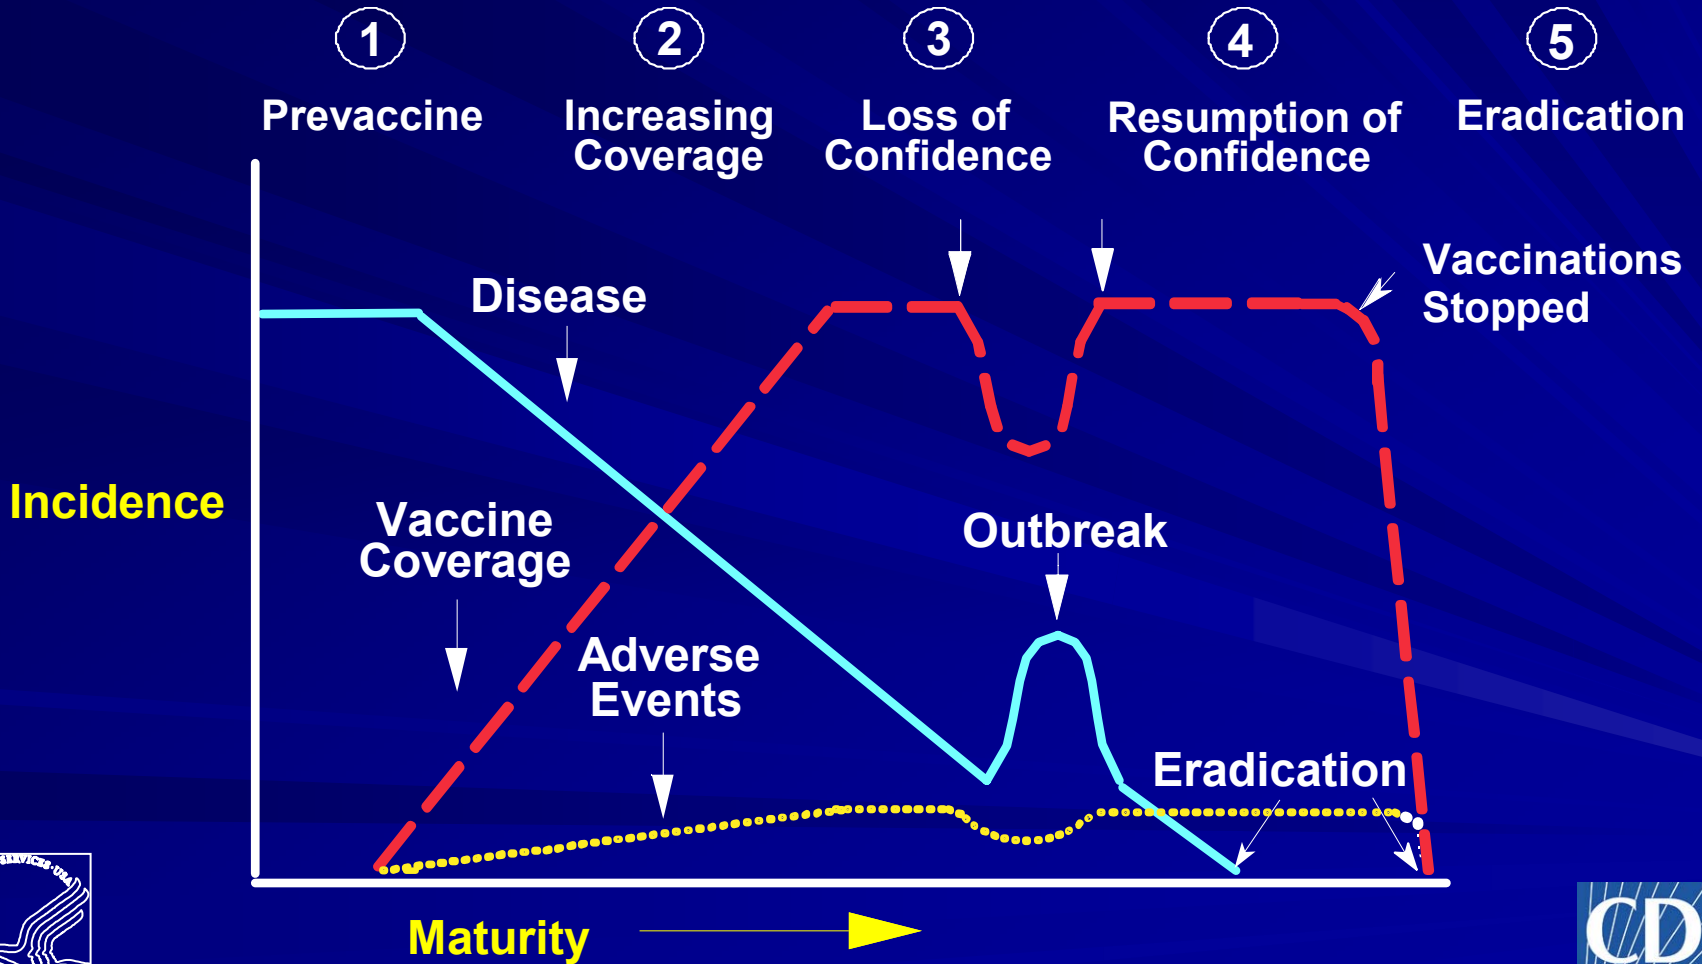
1 Prevaccine

2 Increasing Coverage

3 Loss of Confidence

4 Resumption of Confidence

5 Eradication

Vaccinations Stopped

Disease

Incidence

Vaccine Coverage

Outbreak

Adverse Events

Eradication

Maturity

SERVICES·USA

CD